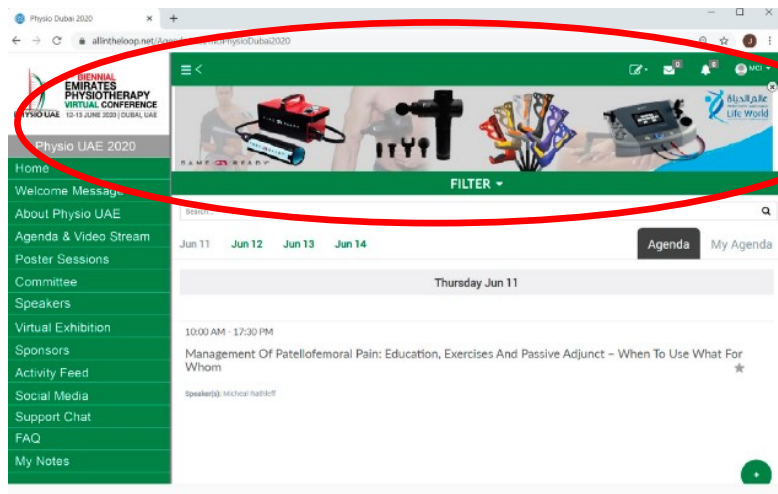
Physio Dubai 2020

allintheloop.net/Agenda/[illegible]/PhysioDubai2020

BIENNIAL
EMIRATES
PHYSIOTHERAPY
VIRTUAL CONFERENCE
PHYSIO UAE 12-13 JUNE 2020 | DUBAI, UAE

Physio UAE 2020

Home
Welcome Message
About Physio UAE
Agenda & Video Stream
Poster Sessions
Committee
Speakers
Virtual Exhibition
Sponsors
Activity Feed
Social Media
Support Chat
FAQ
My Notes

0
0
MCI

GAME READY

عالم الحياة
Life World

FILTER

Search...

Jun 11 Jun 12 Jun 13 Jun 14

Agenda My Agenda

Thursday Jun 11

10:00 AM - 17:30 PM

Management Of Patellofemoral Pain: Education, Exercises And Passive Adjunct – When To Use What For Whom

Speaker(s): Micheal Rathleff